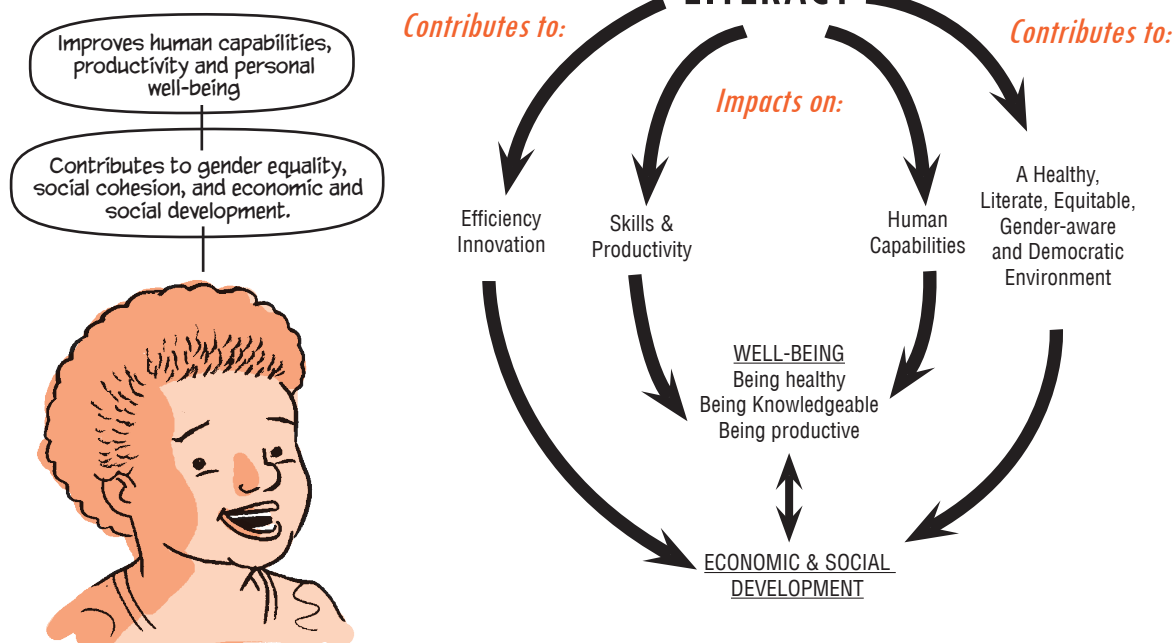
Improves human capabilities, productivity and personal well-being

Contributes to gender equality, social cohesion, and economic and social development.

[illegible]

Contributes to:

Contributes to:

Impacts on:

Efficiency Innovation

Skills & Productivity

Human Capabilities

A Healthy, Literate, Equitable, Gender-aware and Democratic Environment

WELL-BEING
Being healthy
Being Knowledgeable
Being productive

ECONOMIC & SOCIAL DEVELOPMENT